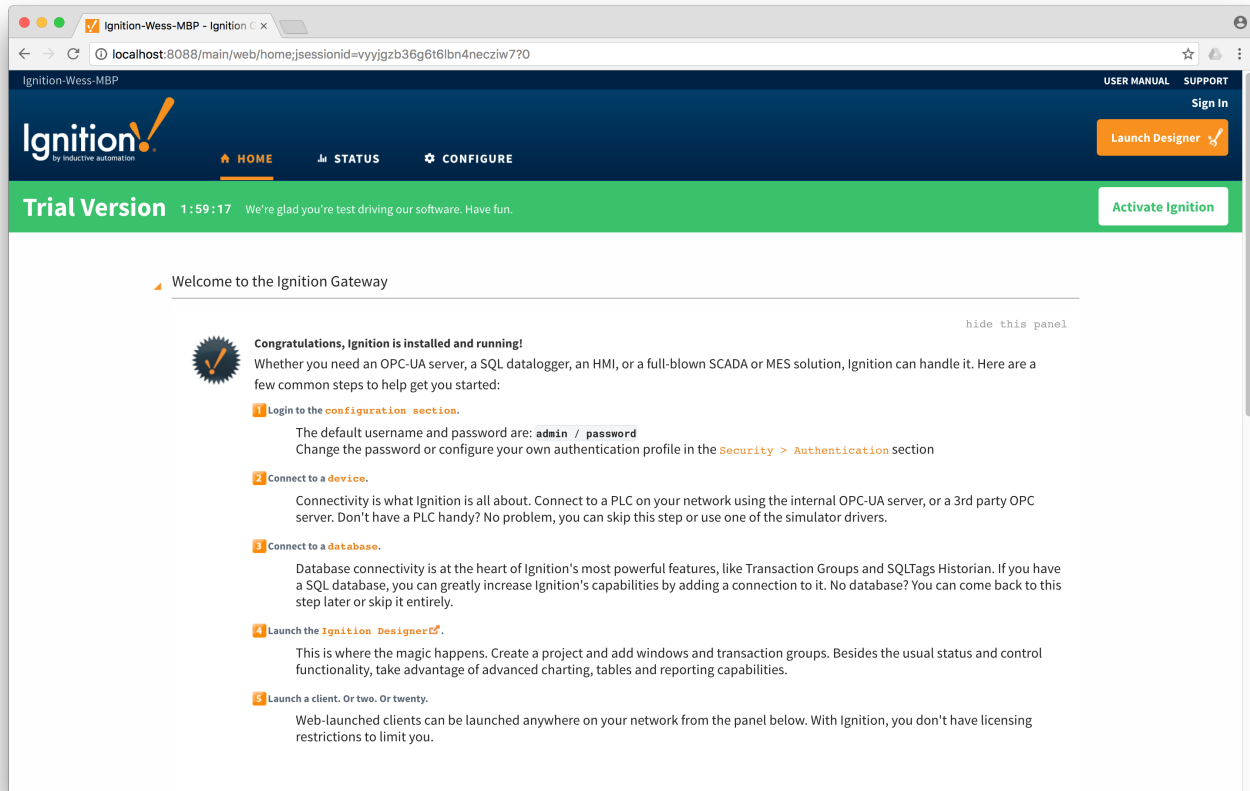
Ignition-Wess-MBP - Ignition G ×

localhost:8088/main/web/home;jsessionid=vyyjgzb36g6t6lbn4neczlw7?0

Ignition-Wess-MBP

USER MANUAL SUPPORT

Sign In

Ignition by inductive automation

HOME STATUS CONFIGURE

Launch Designer

Trial Version 1:59:17 We're glad you're test driving our software. Have fun.

Activate Ignition

Welcome to the Ignition Gateway

hide this panel

Congratulations, Ignition is installed and running!
Whether you need an OPC-UA server, a SQL datalogger, an HMI, or a full-blown SCADA or MES solution, Ignition can handle it. Here are a few common steps to help get you started:

1 Login to the configuration section.

The default username and password are: admin / password
Change the password or configure your own authentication profile in the Security > Authentication section

2 Connect to a device.

Connectivity is what Ignition is all about. Connect to a PLC on your network using the internal OPC-UA server, or a 3rd party OPC server. Don't have a PLC handy? No problem, you can skip this step or use one of the simulator drivers.

3 Connect to a database.

Database connectivity is at the heart of Ignition's most powerful features, like Transaction Groups and SQLTags Historian. If you have a SQL database, you can greatly increase Ignition's capabilities by adding a connection to it. No database? You can come back to this step later or skip it entirely.

4 Launch the Ignition Designer.

This is where the magic happens. Create a project and add windows and transaction groups. Besides the usual status and control functionality, take advantage of advanced charting, tables and reporting capabilities.

5 Launch a client. Or two. Or twenty.

Web-launched clients can be launched anywhere on your network from the panel below. With Ignition, you don't have licensing restrictions to limit you.